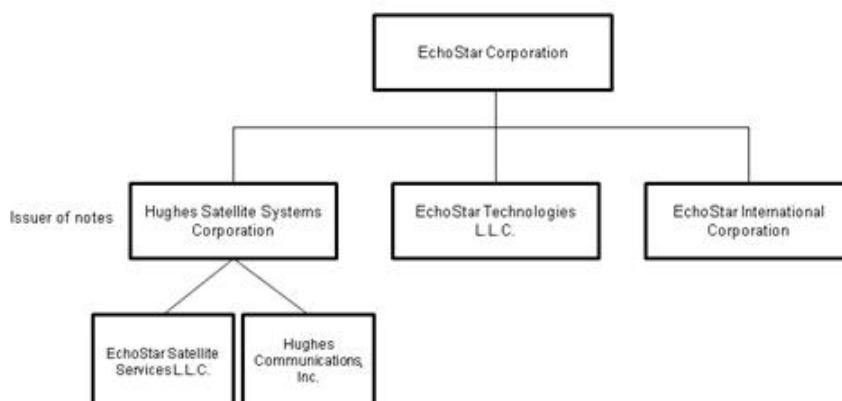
EchoStar Corporation

Issuer of notes

Hughes Satellite Systems Corporation

EchoStar Technologies L.L.C.

EchoStar International Corporation

EchoStar Satellite Services L.L.C.

Hughes Communications, Inc.